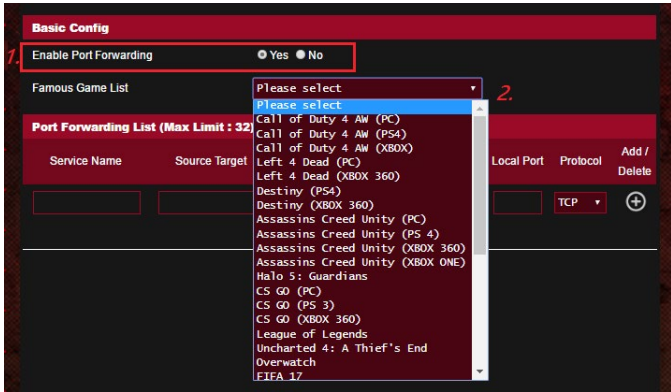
Basic Config

1. Enable Port Forwarding ◉ Yes ● No

Famous Game List Please select ▾ 2.

Port Forwarding List (Max Limit : 32)

| Service Name | Source Target | Local Port | Protocol | Add / Delete |
|---|---|---|---|---|
| | | | TCP ▾ | ⊕ |

Please select
Call of Duty 4 AW (PC)
Call of Duty 4 AW (PS4)
Call of Duty 4 AW (XBOX)
Left 4 Dead (PC)
Left 4 Dead (XBOX 360)
Destiny (PS4)
Destiny (XBOX 360)
Assassins Creed Unity (PC)
Assassins Creed Unity (PS 4)
Assassins Creed Unity (XBOX 360)
Assassins Creed Unity (XBOX ONE)
Halo 5: Guardians
CS GO (PC)
CS GO (PS 3)
CS GO (XBOX 360)
League of Legends
Uncharted 4: A Thief's End
Overwatch
FIFA 17